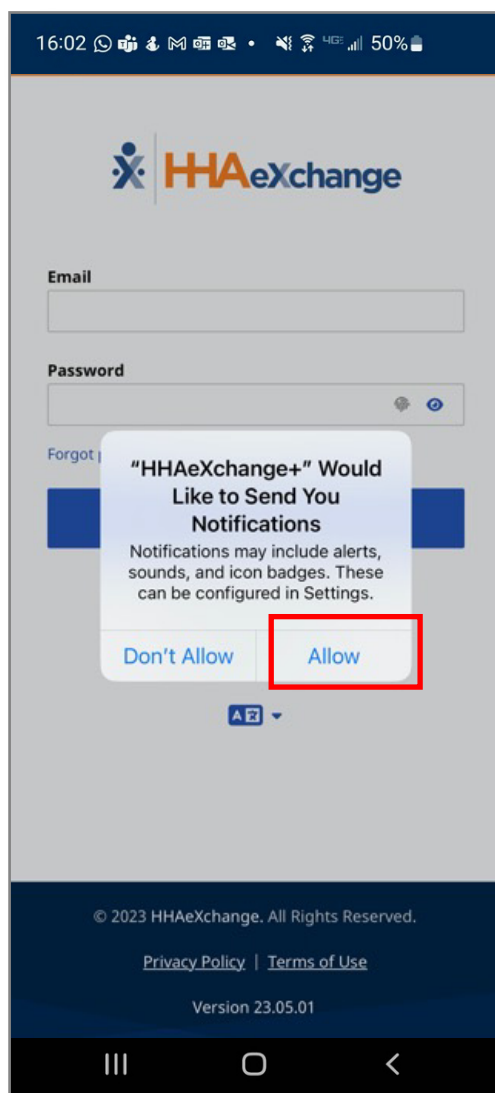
16:02 50%

HHAeXchange

Email

Password

Forgot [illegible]

“HHAeXchange+” Would Like to Send You Notifications

Notifications may include alerts, sounds, and icon badges. These can be configured in Settings.

Don't Allow

Allow

© 2023 HHAeXchange. All Rights Reserved.

Privacy Policy | Terms of Use

Version 23.05.01